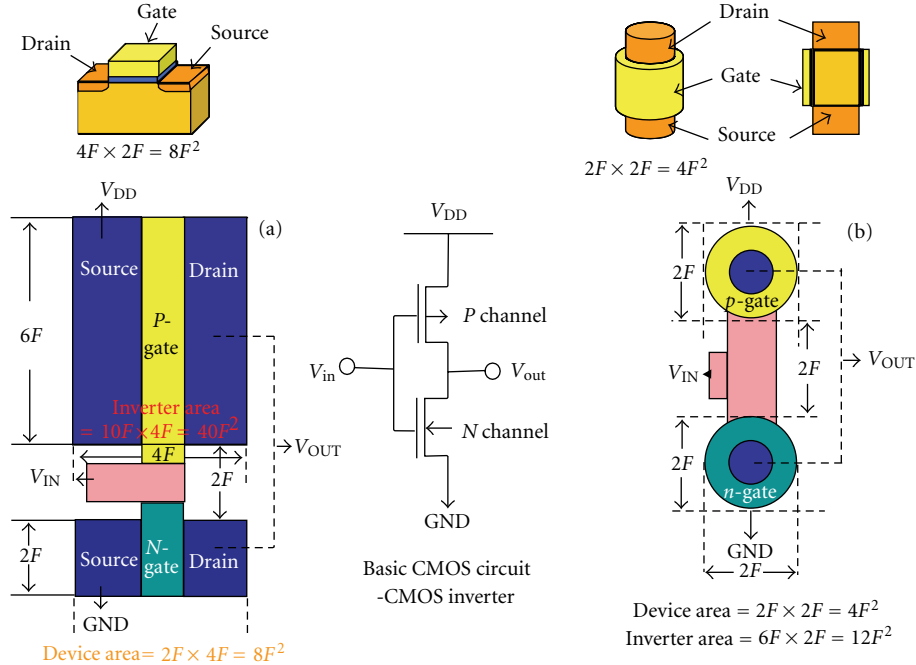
Gate

Drain

Source

$4F \times 2F = 8F^2$

Drain

Gate

Source

$2F \times 2F = 4F^2$

$V_{DD}$

(a)

Source

Drain

$6F$

$P$-gate

Inverter area $= 10F \times 4F = 40F^2$

$4F$

$V_{OUT}$

$V_{IN}$

$2F$

$2F$

Source

$N$-gate

Drain

GND

Device area$= 2F \times 4F = 8F^2$

$V_{DD}$

$P$ channel

$V_{in}$

$V_{out}$

$N$ channel

GND

Basic CMOS circuit -CMOS inverter

$V_{DD}$

(b)

$2F$

$p$-gate

$V_{OUT}$

$V_{IN}$

$2F$

$2F$

$n$-gate

GND

$2F$

Device area $= 2F \times 2F = 4F^2$

Inverter area $= 6F \times 2F = 12F^2$